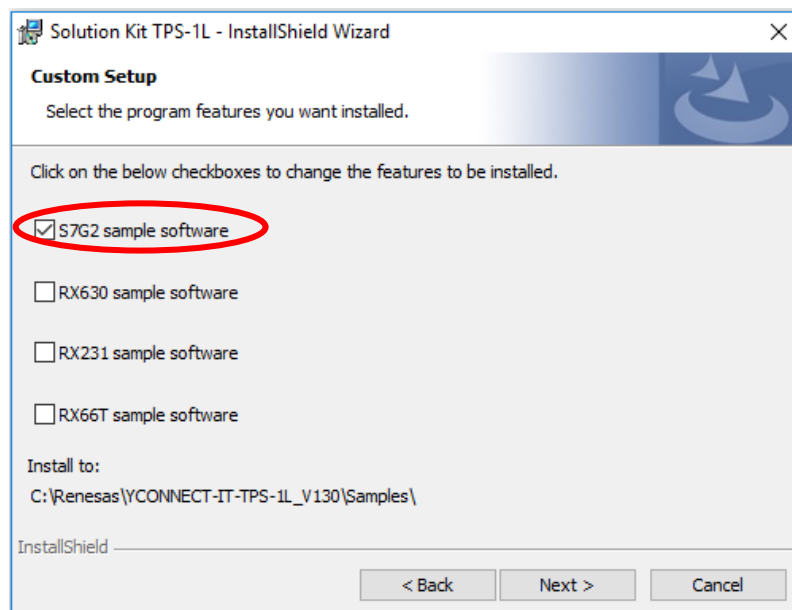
Solution Kit TPS-1L - InstallShield Wizard

Custom Setup

Select the program features you want installed.

Click on the below checkboxes to change the features to be installed.

S7G2 sample software

RX630 sample software

RX231 sample software

RX66T sample software

Install to:

C:\Renesas\YCONNECT-IT-TPS-1L_V130\Samples\

InstallShield

< Back

Next >

Cancel